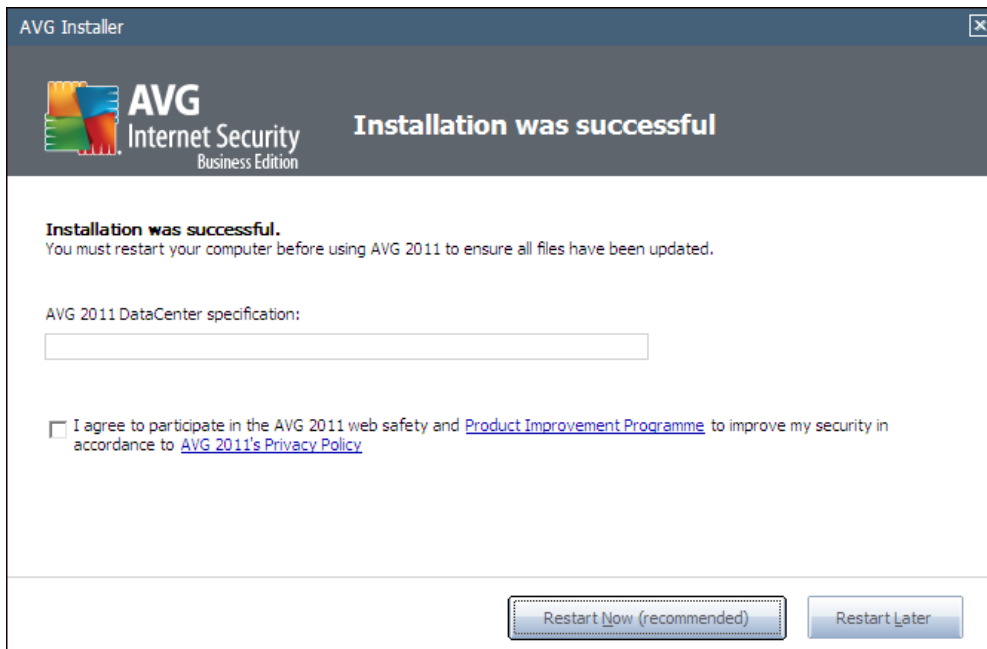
AVG Installer

AVG
Internet Security
Business Edition

Installation was successful

Installation was successful.
You must restart your computer before using AVG 2011 to ensure all files have been updated.

AVG 2011 DataCenter specification:

I agree to participate in the AVG 2011 web safety and Product Improvement Programme to improve my security in accordance to AVG 2011's Privacy Policy

Restart Now (recommended)

Restart Later